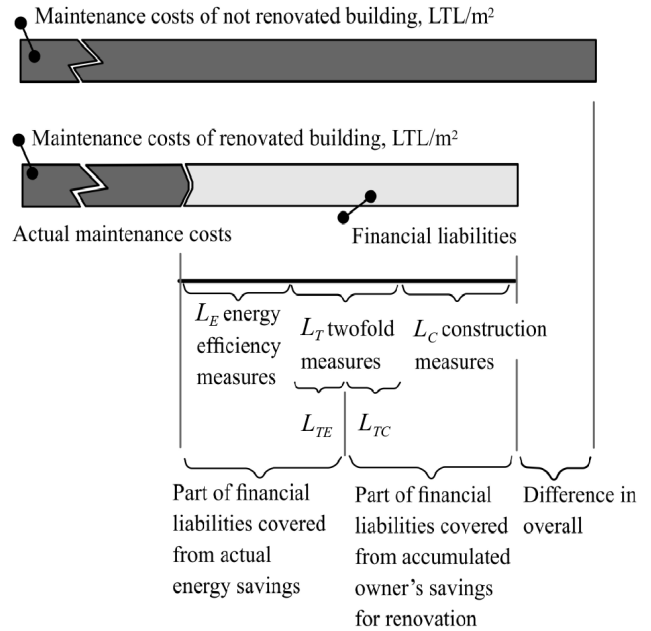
Maintenance costs of not renovated building, LTL/m$^2$

Maintenance costs of renovated building, LTL/m$^2$

Actual maintenance costs

Financial liabilities

$L_E$ energy efficiency measures

$L_T$ twofold measures

$L_C$ construction measures

$L_{TE}$

$L_{TC}$

Part of financial liabilities covered from actual energy savings

Part of financial liabilities covered from accumulated owner's savings for renovation

Difference in overall